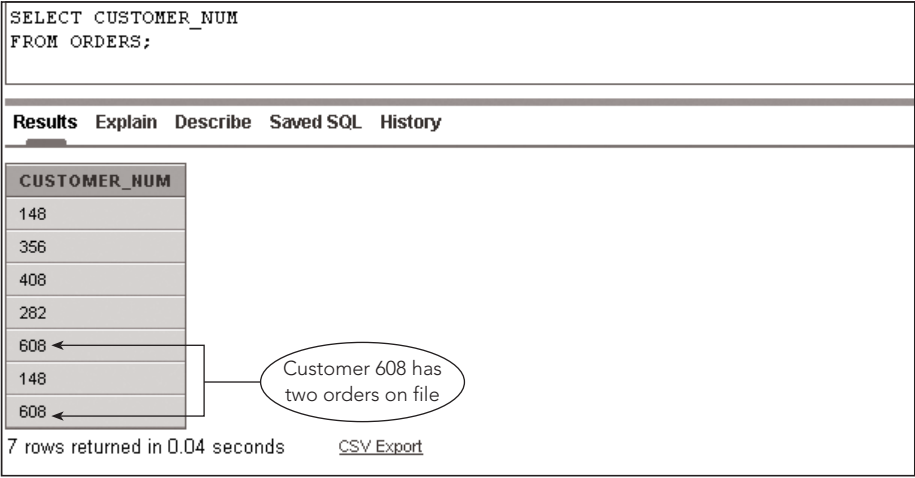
SELECT CUSTOMER_NUM
FROM ORDERS;

Results Explain Describe Saved SQL History

| CUSTOMER_NUM |
|---|
| 148 |
| 356 |
| 408 |
| 282 |
| 608 |
| 148 |
| 608 |

Customer 608 has two orders on file

7 rows returned in 0.04 seconds CSV Export